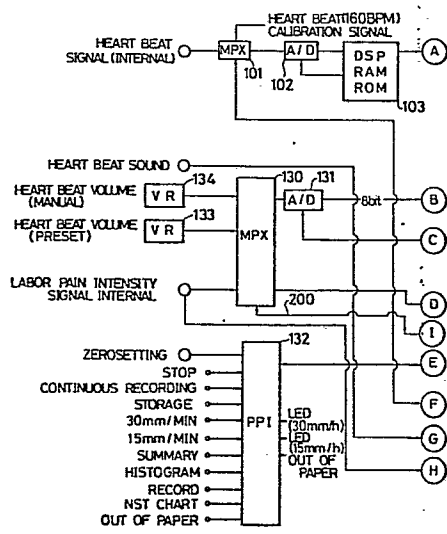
HEART BEAT(160BPM) CALIBRATION SIGNAL

HEART BEAT SIGNAL (INTERNAL)

MPX

101

A/D

102

DSP RAM ROM

103

A

HEART BEAT SOUND

HEART BEAT VOLUME (MANUAL)

VR

134

HEART BEAT VOLUME (PRESET)

VR

133

130

A/D

131

8bit

MPX

B

C

LABOR PAIN INTENSITY SIGNAL INTERNAL

200

D

I

ZEROSETTING

132

STOP

CONTINUOUS RECORDING

STORAGE

30mm/MIN

15mm/MIN

SUMMARY

HISTOGRAM

RECORD

NST CHART

OUT OF PAPER

PPI

LED (30mm/h)

LED (15mm/h)

OUT OF PAPER

E

F

G

H